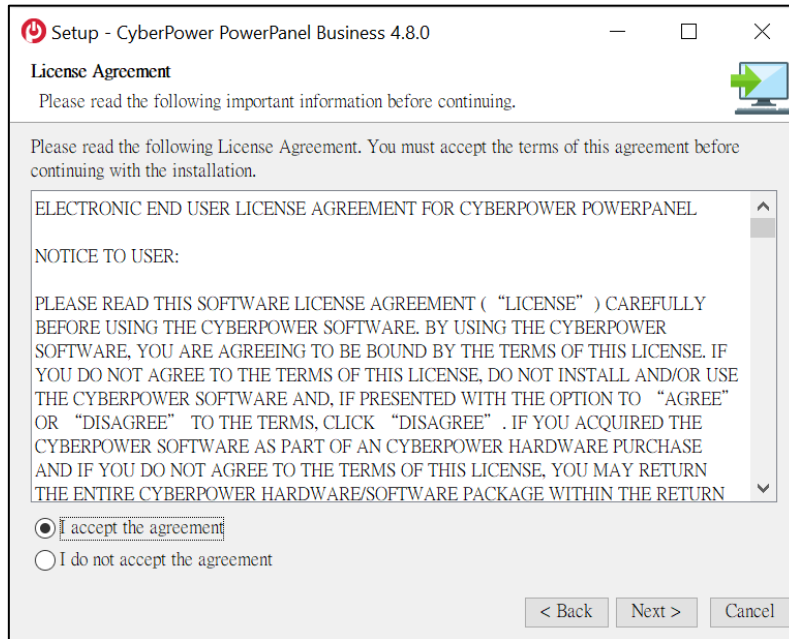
Setup - CyberPower PowerPanel Business 4.8.0

License Agreement

Please read the following important information before continuing.

Please read the following License Agreement. You must accept the terms of this agreement before continuing with the installation.

ELECTRONIC END USER LICENSE AGREEMENT FOR CYBERPOWER POWERPANEL

NOTICE TO USER:

PLEASE READ THIS SOFTWARE LICENSE AGREEMENT (“LICENSE”) CAREFULLY BEFORE USING THE CYBERPOWER SOFTWARE. BY USING THE CYBERPOWER SOFTWARE, YOU ARE AGREEING TO BE BOUND BY THE TERMS OF THIS LICENSE. IF YOU DO NOT AGREE TO THE TERMS OF THIS LICENSE, DO NOT INSTALL AND/OR USE THE CYBERPOWER SOFTWARE AND, IF PRESENTED WITH THE OPTION TO “AGREE” OR “DISAGREE” TO THE TERMS, CLICK “DISAGREE”. IF YOU ACQUIRED THE CYBERPOWER SOFTWARE AS PART OF AN CYBERPOWER HARDWARE PURCHASE AND IF YOU DO NOT AGREE TO THE TERMS OF THIS LICENSE, YOU MAY RETURN THE ENTIRE CYBERPOWER HARDWARE/SOFTWARE PACKAGE WITHIN THE RETURN

I accept the agreement
I do not accept the agreement

< Back   Next >   Cancel